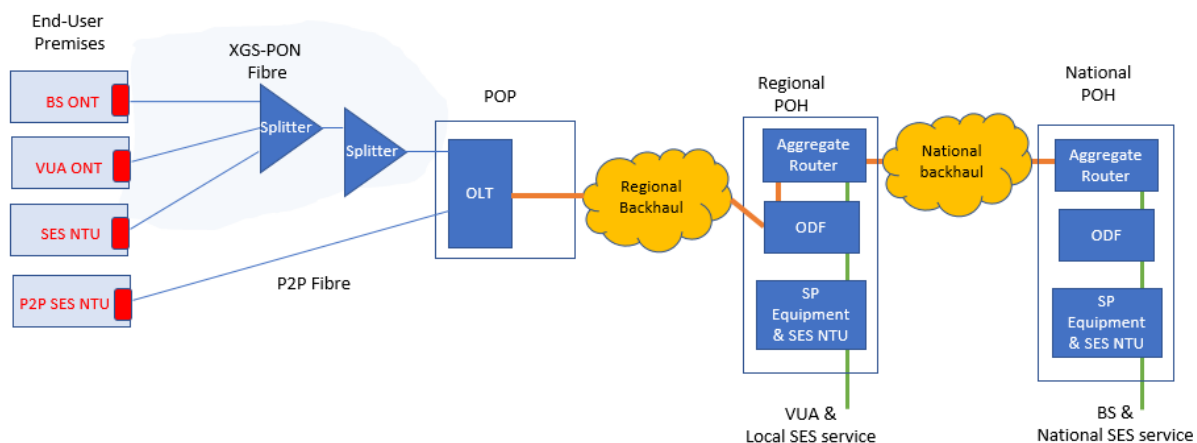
End-User Premises

XGS-PON Fibre

BS ONT

VUA ONT

SES NTU

P2P SES NTU

Splitter

Splitter

POP

OLT

P2P Fibre

Regional Backhaul

Regional POH

Aggregate Router

ODF

SP Equipment & SES NTU

VUA & Local SES service

National backhaul

National POH

Aggregate Router

ODF

SP Equipment & SES NTU

BS & National SES service